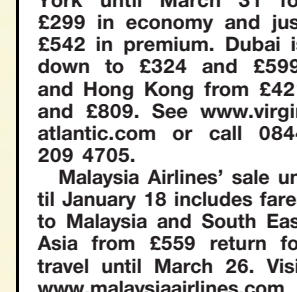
York until March 31 fo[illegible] £299 in economy and jus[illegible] £542 in premium. Dubai is down to £324 and £599 and Hong Kong from £42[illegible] and £809. See www.virgin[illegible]atlantic.com or call 084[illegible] 209 4705.

Malaysia Airlines' sale until January 18 includes fares to Malaysia and South Eas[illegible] Asia from £559 return for travel until March 26. Visi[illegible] www.malaysiaairlines.com